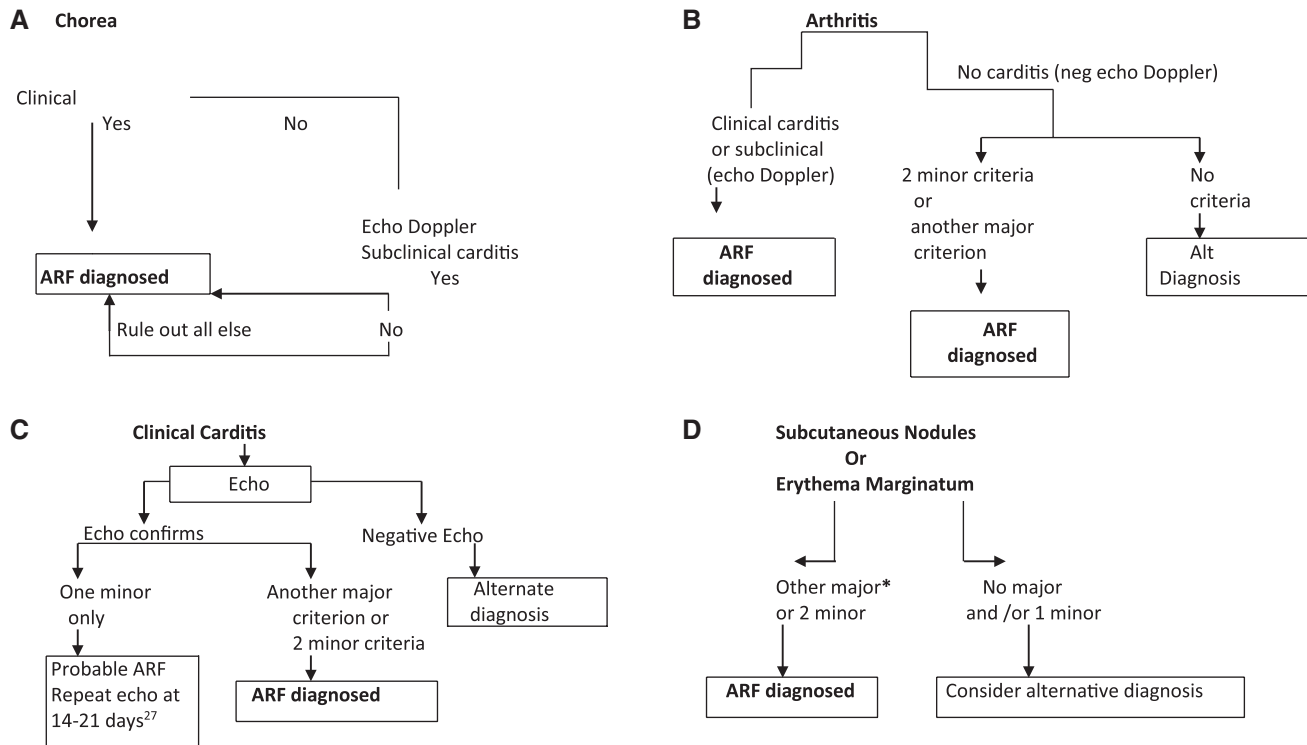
A Chorea

Clinical

Yes

No

Echo Doppler
Subclinical carditis
Yes

ARF diagnosed

Rule out all else

No

B Arthritis

No carditis (neg echo Doppler)

Clinical carditis or subclinical (echo Doppler)

2 minor criteria or another major criterion

No criteria

ARF diagnosed

Alt Diagnosis

ARF diagnosed

C Clinical Carditis

Echo

Echo confirms

Negative Echo

One minor only

Another major criterion or 2 minor criteria

Alternate diagnosis

Probable ARF Repeat echo at 14-21 days$^{27}$

ARF diagnosed

D Subcutaneous Nodules
Or
Erythema Marginatum

Other major* or 2 minor

No major and /or 1 minor

ARF diagnosed

Consider alternative diagnosis